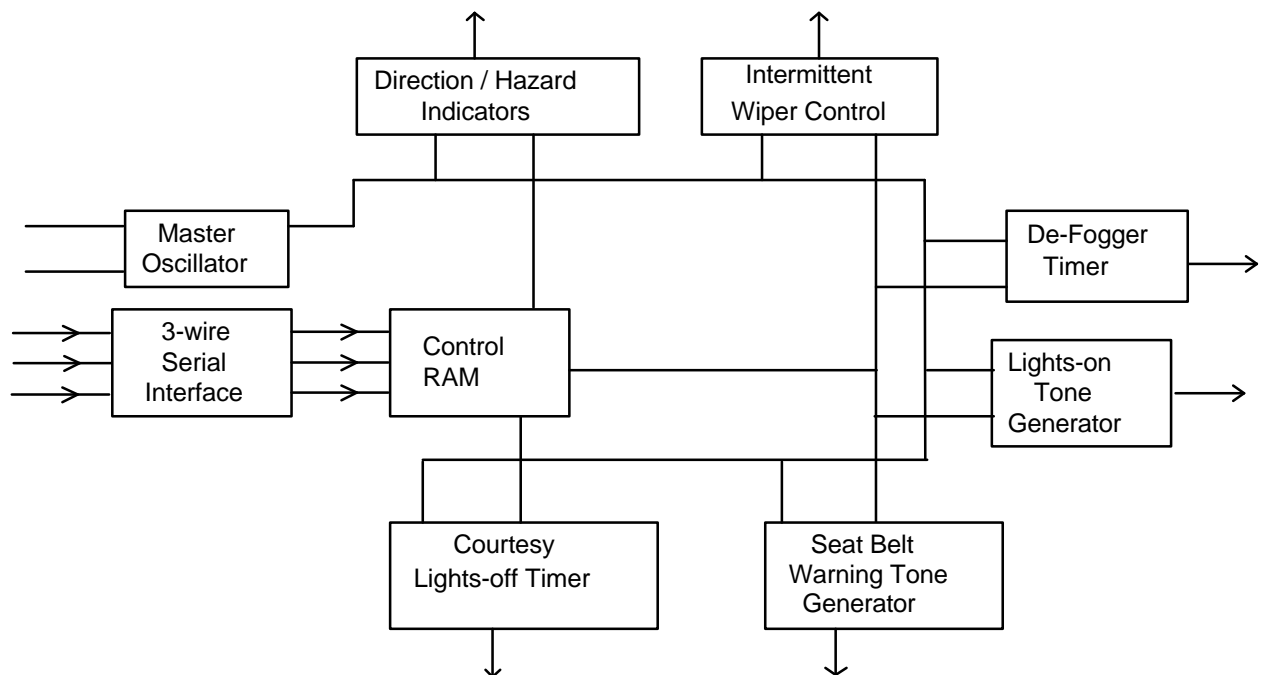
Direction / Hazard Indicators

Intermittent Wiper Control

Master Oscillator

De-Fogger Timer

3-wire Serial Interface

Control RAM

Lights-on Tone Generator

Courtesy Lights-off Timer

Seat Belt Warning Tone Generator